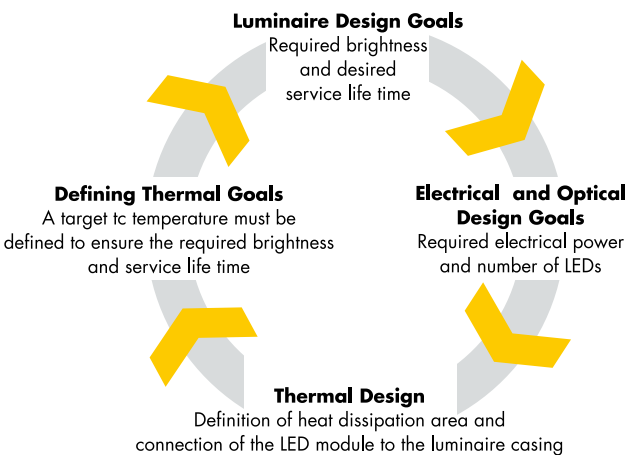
Luminaire Design Goals
Required brightness and desired service life time

Electrical and Optical Design Goals
Required electrical power and number of LEDs

Thermal Design
Definition of heat dissipation area and connection of the LED module to the luminaire casing

Defining Thermal Goals
A target tc temperature must be defined to ensure the required brightness and service life time